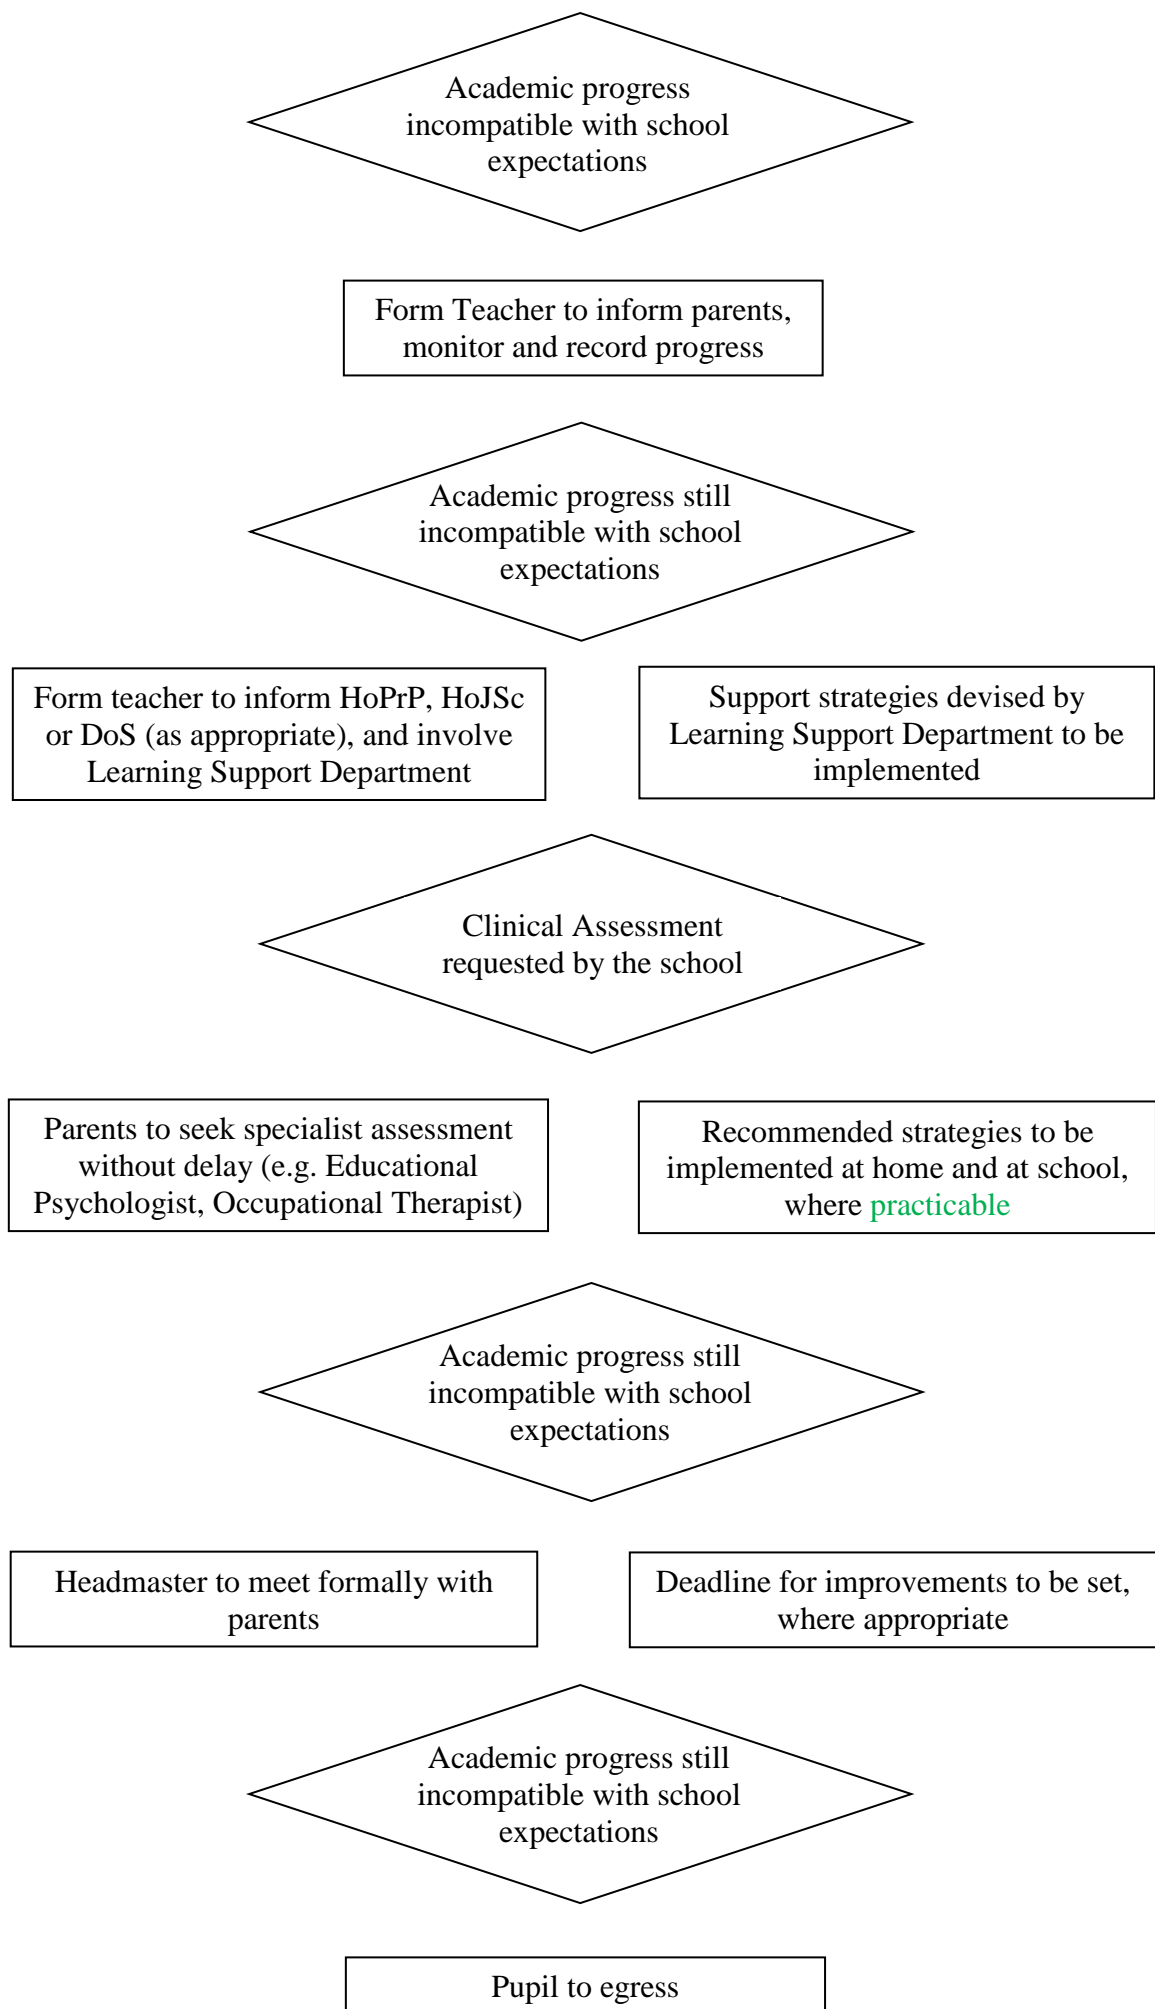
Academic progress incompatible with school expectations

Form Teacher to inform parents, monitor and record progress

Academic progress still incompatible with school expectations

Form teacher to inform HoPrP, HoJSc or DoS (as appropriate), and involve Learning Support Department

Support strategies devised by Learning Support Department to be implemented

Clinical Assessment requested by the school

Parents to seek specialist assessment without delay (e.g. Educational Psychologist, Occupational Therapist)

Recommended strategies to be implemented at home and at school, where practicable

Academic progress still incompatible with school expectations

Headmaster to meet formally with parents

Deadline for improvements to be set, where appropriate

Academic progress still incompatible with school expectations

Pupil to egress